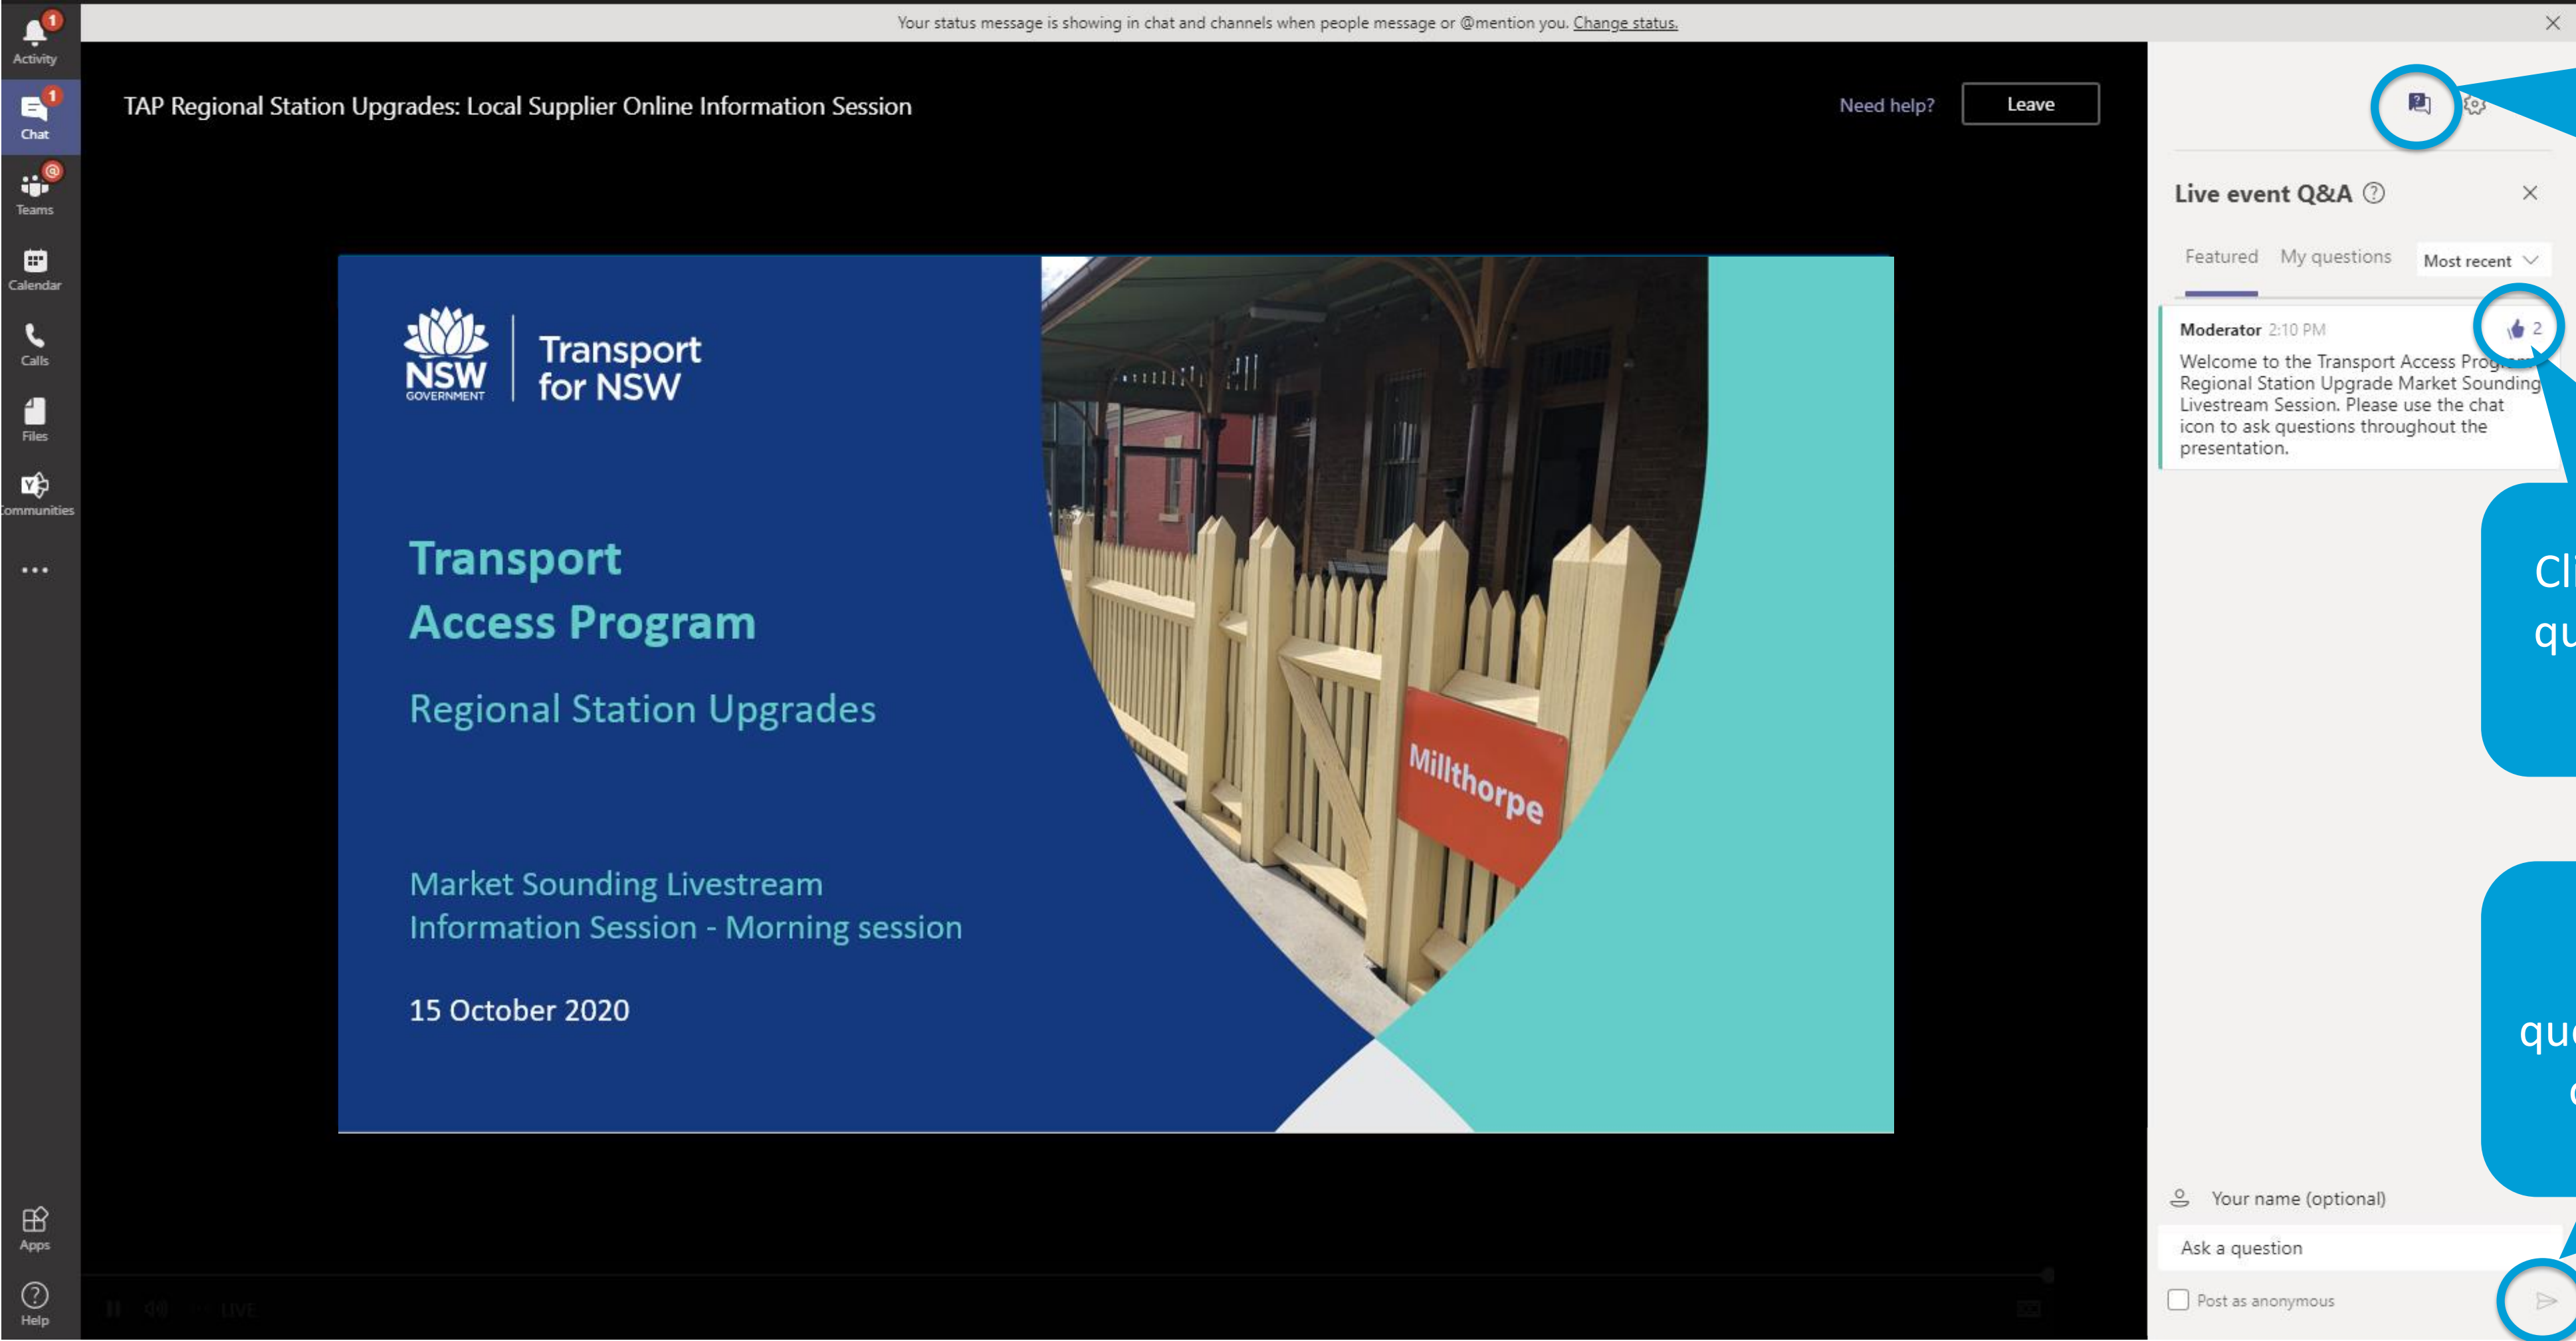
Activity
Chat
Teams
Calendar
Calls
Files
Communities
...
Apps
Help

Your status message is showing in chat and channels when people message or @mention you. Change status.

TAP Regional Station Upgrades: Local Supplier Online Information Session

Need help?
Leave

NSW GOVERNMENT
Transport for NSW

Transport Access Program

Regional Station Upgrades

Millthorpe

Market Sounding Livestream Information Session - Morning session

15 October 2020

LIVE

Live event Q&A

Featured
My questions
Most recent

Moderator 2:10 PM
2
Welcome to the Transport Access Prog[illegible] Regional Station Upgrade Market Sounding Livestream Session. Please use the chat icon to ask questions throughout the presentation.

Cl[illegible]
qu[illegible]

qu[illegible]

Your name (optional)
Ask a question
Post as anonymous